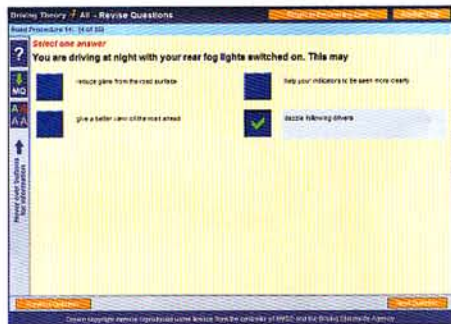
Driving Theory 4 All - Revise Questions

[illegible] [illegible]

Road Procedures 14 : 14 of 53

Select one answer

You are driving at night with your rear fog lights switched on. This may

reduce glare from the road surface

help your indicators to be seen more clearly

give a better view of the road ahead

dazzle following drivers

MQ

AA

AA

Hover over buttons for information

Previous Question

Next Question

Crown copyright material reproduced under licence from the controller of HMSO and the Driving Standards Agency